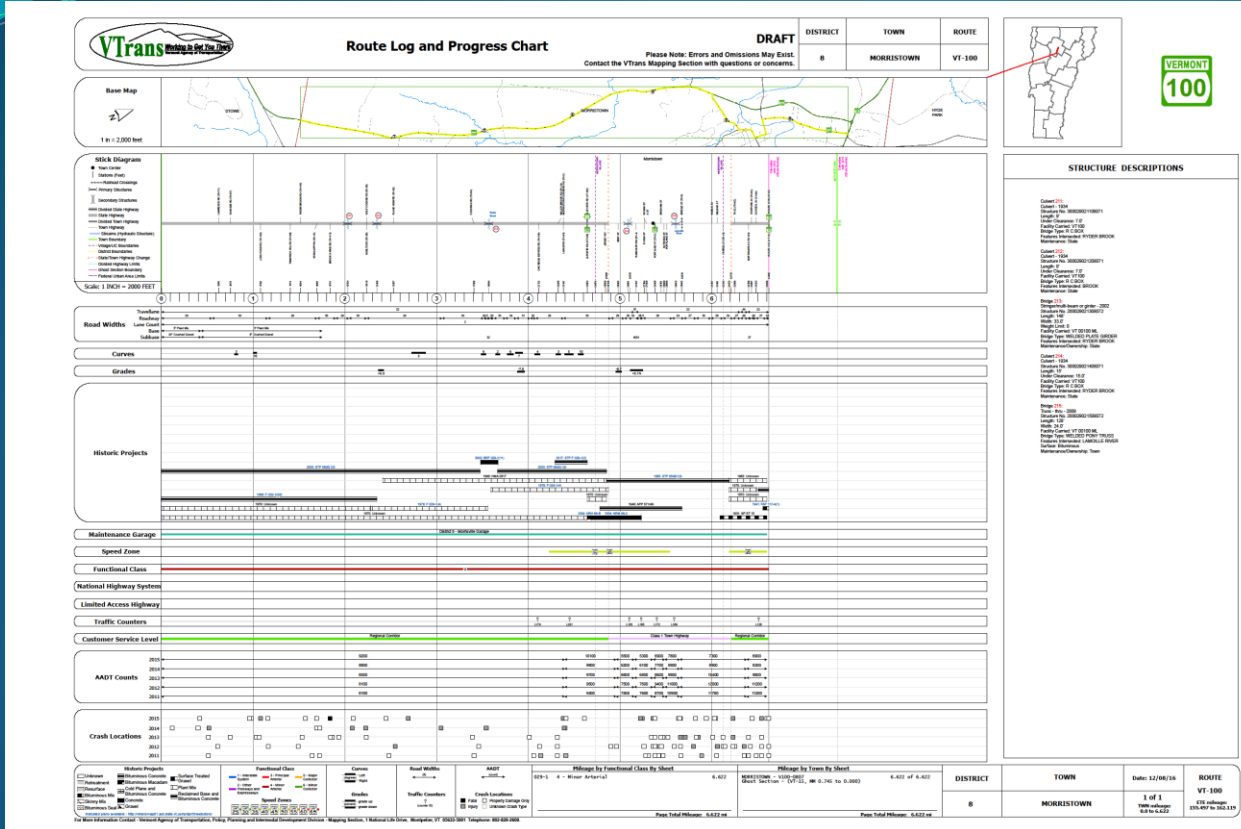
VTrans Working to Get You There
Vermont Agency of Transportation

Route Log and Progress Chart

DRAFT
Please Note: Errors and Omissions May Exist.
Contact the VTrans Mapping Section with questions or concerns.

| DISTRICT | TOWN | ROUTE |
|---|---|---|
| 8 | MORRISTOWN | VT-100 |

VERMONT
100

Base Map
1 in = 2,000 feet

Stick Diagram
Town Center
Stations (Feet)
Railroad Crossings
Primary Structures
Secondary Structures
Divided State Highway
State Highway
Divided Town Highway
Town Highway
Streams (Hydraulic Structures)
Town Boundary
Village/UC Boundaries
District Boundaries
State/Town Highway Change
Divided Highway Limits
Street Section Boundary
Federal Urban Area Limits
Scale: 1 INCH = 2000 FEET

Morristown

0 1 2 3 4 5 6

Road Widths
Travellane
Roadway
Lane Count
Base
Subbase

Curves

Grades

Historic Projects

Maintenance Garage

Speed Zone

Functional Class

National Highway System

Limited Access Highway

Traffic Counters

Customer Service Level
Regional Corridor
Class 1 Town Highway
Regional Corridor

AADT Counts
2015
2014
2013
2012
2011

Crash Locations
2015
2014
2013
2012
2011

STRUCTURE DESCRIPTIONS

Culvert 211:
Culvert - 1934
Structure No. 200829021108071
Length: 8'
Under Clearance: 7.0'
Facility Carried: VT100
Bridge Type: R C BOX
Features Intersected: RYDER BROOK
Maintenance: State

Culvert 212:
Culvert - 1934
Structure No. 200829021208071
Length: 9'
Under Clearance: 7.0'
Facility Carried: VT100
Bridge Type: R C BOX
Features Intersected: BROOK
Maintenance: State

Bridge 213:
Stringer/multi-beam or girder - 2002
Structure No. 200829021308072
Length: 146'
Width: 33.0'
Weight Limit: 0
Facility Carried: VT 00100 ML
Bridge Type: WELDED PLATE GIRDER
Features Intersected: RYDER BROOK
Maintenance/Ownership: State

Culvert 214:
Culvert - 1934
Structure No. 200829021408071
Length: 10'
Under Clearance: 10.0'
Facility Carried: VT100
Bridge Type: R C BOX
Features Intersected: RYDER BROOK
Maintenance: State

Bridge 215:
Truss - thru - 2009
Structure No. 200829021508072
Length: 126'
Width: 24.0'
Facility Carried: VT 00100 ML
Bridge Type: WELDED PONY TRUSS
Features Intersected: LAMOILLE RIVER
Surface: Bituminous
Maintenance/Ownership: Town

Historic Projects
Unknown
Retreatment
Resurface
Bituminous Mix
Stoney Mix
Bituminous Seal
Bituminous Concrete
Bituminous Macadam
Cold Plant and Bituminous Concrete
Concrete
Gravel
Surface Treated Gravel
Plant Mix
Reclaimed Base and Bituminous Concrete

Functional Class

Speed Zones

Curves
Left
Right

Grades

Road Widths

Traffic Counters

AADT

Crash Locations
Fatal
Injury
Property Damage Only
Unknown Crash Type

Mileage by Functional Class By Sheet
029-1 4 - Minor Arterial 6.622
Page Total Mileage: 6.622 mi

Mileage by Town By Sheet
MORRISTOWN - V100-0807 6.622 of 6.622
Ghost Section - (VT-15, MM 0.745 to 0.000)
Page Total Mileage: 6.622 mi

| DISTRICT | TOWN | Date: 12/08/16 | ROUTE |
|---|---|---|---|
| 8 | MORRISTOWN | 1 of 1 TOWN mileage: 0.0 to 6.622 | VT-100 ETE mileage: 155.497 to 162.119 |

For More Information Contact - Vermont Agency of Transportation, Policy, Planning and Intermodal Development Division - Mapping Section, 1 National Life Drive, Montpelier, VT 05633-5001 Telephone: 802-828-2600.